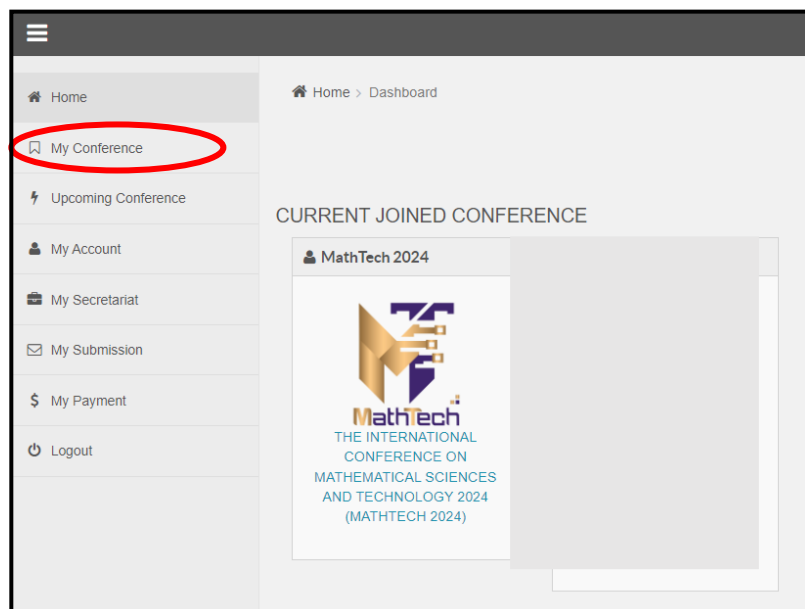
Home

My Conference

Upcoming Conference

My Account

My Secretariat

My Submission

My Payment

Logout

Home > Dashboard

CURRENT JOINED CONFERENCE

MathTech 2024

MathTech

THE INTERNATIONAL CONFERENCE ON MATHEMATICAL SCIENCES AND TECHNOLOGY 2024 (MATHTECH 2024)